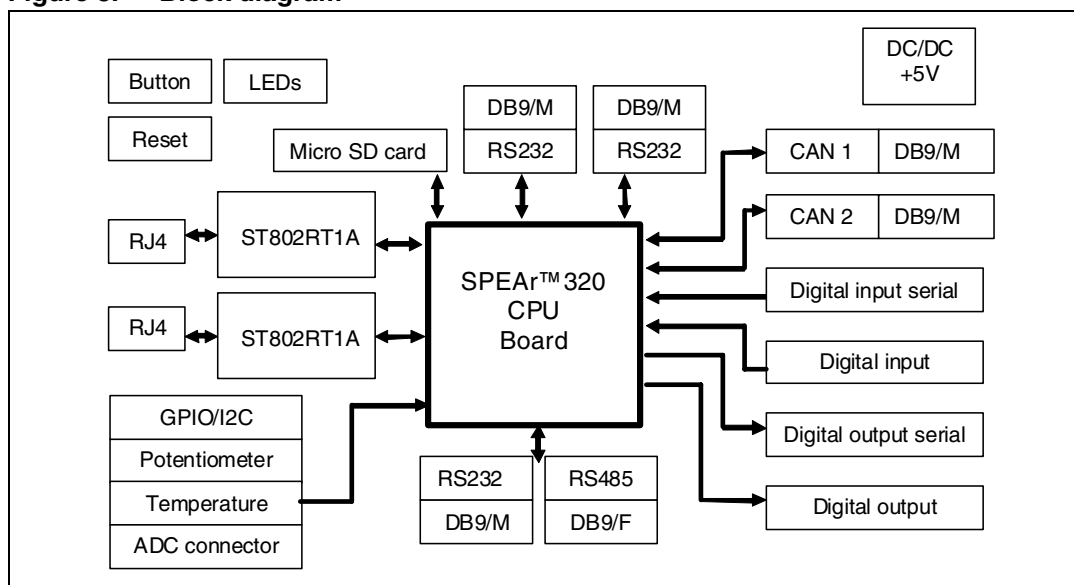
Figure 3. Block diagram

Button
LEDs
Reset
DB9/M
RS232
DB9/M
RS232
DC/DC +5V
Micro SD card
CAN 1
DB9/M
CAN 2
DB9/M
RJ4
ST802RT1A
RJ4
ST802RT1A
SPEAr™320 CPU Board
Digital input serial
Digital input
Digital output serial
Digital output
GPIO/I2C
Potentiometer
Temperature
ADC connector
RS232
DB9/M
RS485
DB9/F